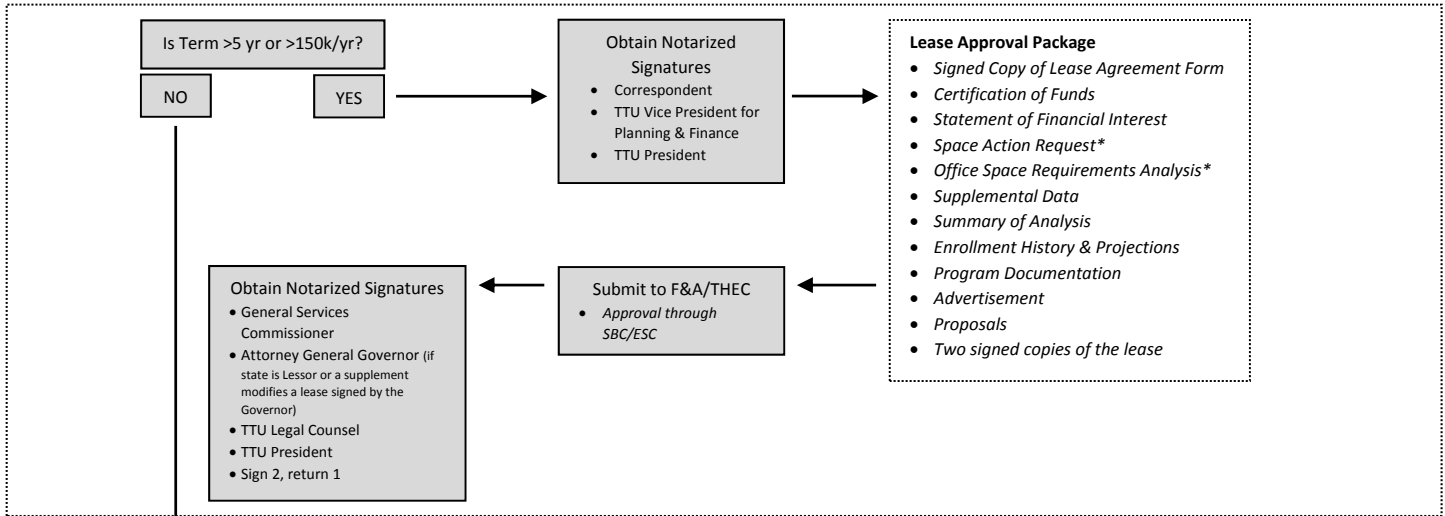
Is Term >5 yr or >150k/yr?

NO

YES

Obtain Notarized Signatures
- Correspondent
- TTU Vice President for Planning & Finance
- TTU President

Lease Approval Package
- Signed Copy of Lease Agreement Form
- Certification of Funds
- Statement of Financial Interest
- Space Action Request*
- Office Space Requirements Analysis*
- Supplemental Data
- Summary of Analysis
- Enrollment History & Projections
- Program Documentation
- Advertisement
- Proposals
- Two signed copies of the lease

Submit to F&A/THEC
- Approval through SBC/ESC

Obtain Notarized Signatures
- General Services Commissioner
- Attorney General Governor (if state is Lessor or a supplement modifies a lease signed by the Governor)
- TTU Legal Counsel
- TTU President
- Sign 2, return 1